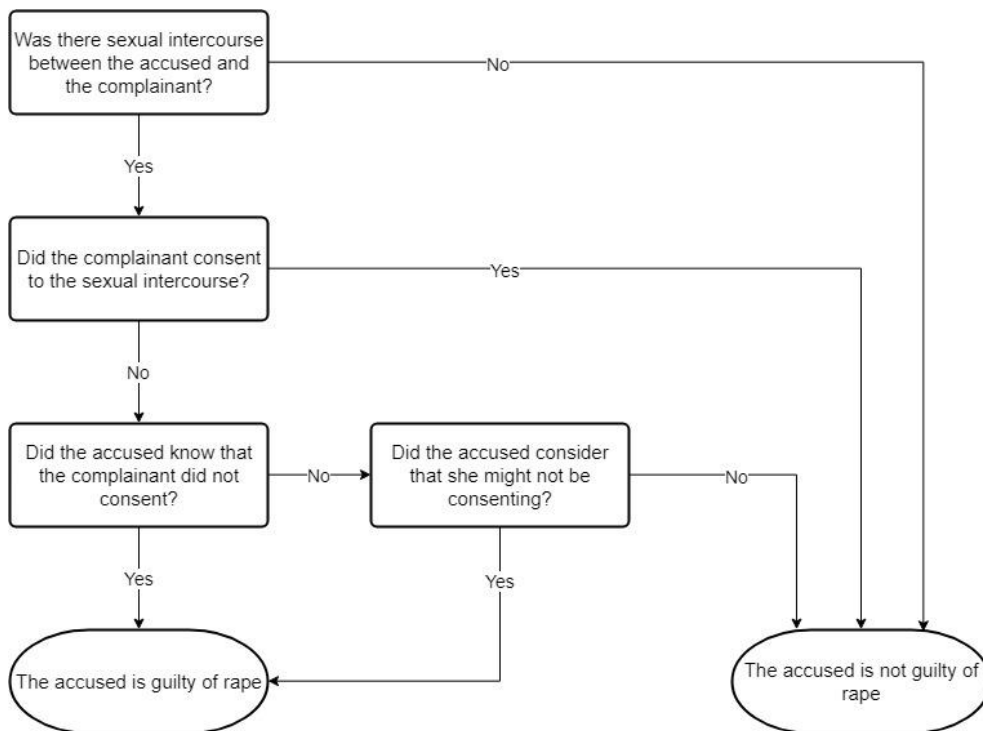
Was there sexual intercourse between the accused and the complainant?

No

Yes

Did the complainant consent to the sexual intercourse?

Yes

No

Did the accused know that the complainant did not consent?

No

Did the accused consider that she might not be consenting?

No

Yes

Yes

The accused is guilty of rape

The accused is not guilty of rape